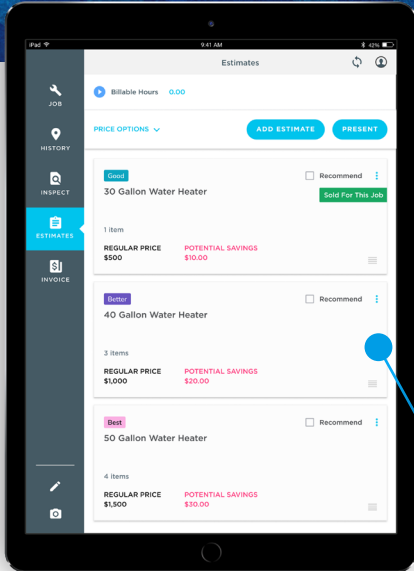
iPad
9:41 AM
42%

Estimates

JOB
HISTORY
INSPECT
ESTIMATES
INVOICE

Billable Hours 0.00

PRICE OPTIONS

ADD ESTIMATE
PRESENT

Good
30 Gallon Water Heater
Recommend
Sold For This Job
1 item
REGULAR PRICE
$500
POTENTIAL SAVINGS
$10.00

Better
40 Gallon Water Heater
Recommend
3 items
REGULAR PRICE
$1,000
POTENTIAL SAVINGS
$20.00

Best
50 Gallon Water Heater
Recommend
4 items
REGULAR PRICE
$1,500
POTENTIAL SAVINGS
$30.00